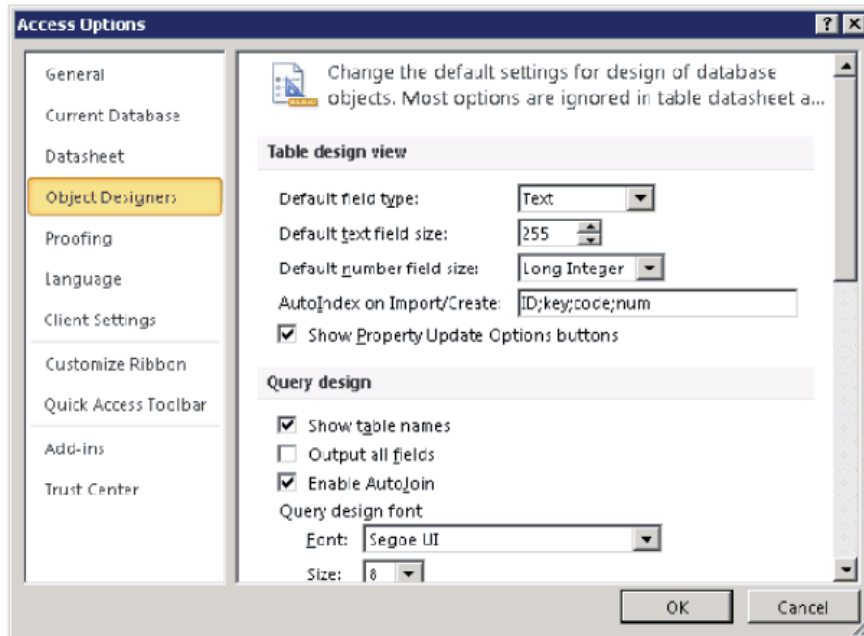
Access Options

?

X

General

Current Database

Datasheet

Object Designers

Proofing

Language

Client Settings

Customize Ribbon

Quick Access Toolbar

Add-ins

Trust Center

Change the default settings for design of database objects. Most options are ignored in table datasheet a...

Table design view

Default field type: Text

Default text field size: 255

Default number field size: Long Integer

AutoIndex on Import/Create: ID;key;code;num

Show Property Update Options buttons

Query design

Show table names

Output all fields

Enable AutoJoin

Query design font

Font: Segoe UI

Size: 8

OK

Cancel